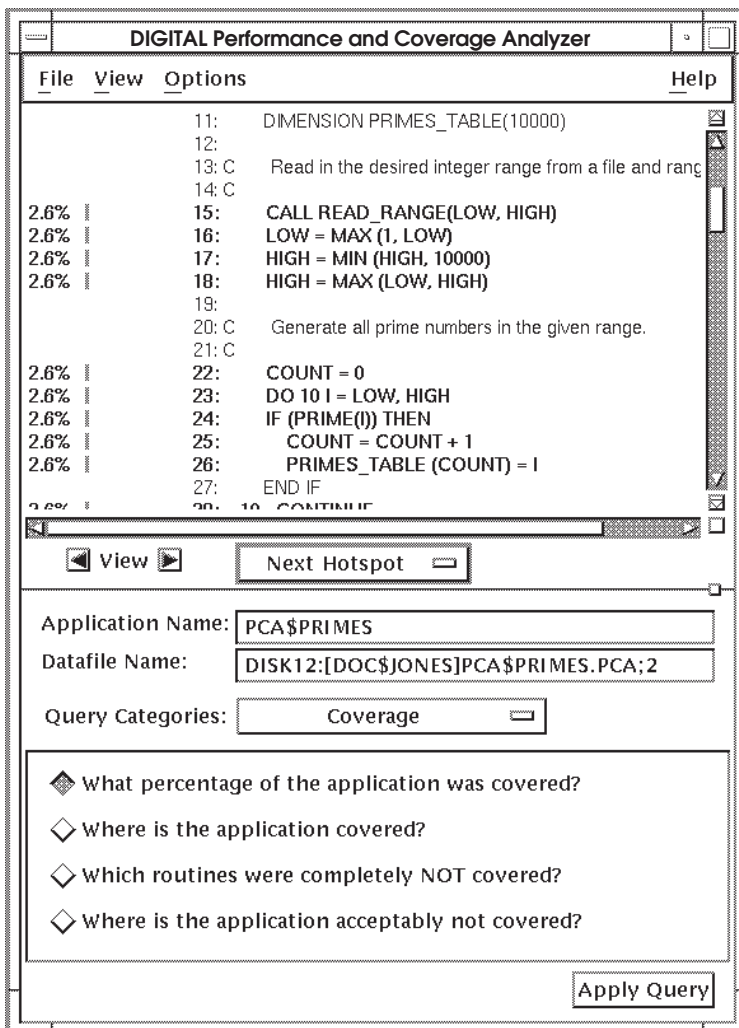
DIGITAL Performance and Coverage Analyzer

File View Options Help

11: DIMENSION PRIMES_TABLE(10000)
12:
13: C Read in the desired integer range from a file and rang
14: C
2.6% 15: CALL READ_RANGE(LOW, HIGH)
2.6% 16: LOW = MAX (1, LOW)
2.6% 17: HIGH = MIN (HIGH, 10000)
2.6% 18: HIGH = MAX (LOW, HIGH)
19:
20: C Generate all prime numbers in the given range.
21: C
2.6% 22: COUNT = 0
2.6% 23: DO 10 I = LOW, HIGH
2.6% 24: IF (PRIME(I)) THEN
2.6% 25: COUNT = COUNT + 1
2.6% 26: PRIMES_TABLE (COUNT) = I
27: END IF
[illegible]

View Next Hotspot

Application Name: PCA$PRIMES
Datafile Name: DISK12:[DOC$JONES]PCA$PRIMES.PCA;2

Query Categories: Coverage

What percentage of the application was covered?
Where is the application covered?
Which routines were completely NOT covered?
Where is the application acceptably not covered?

Apply Query